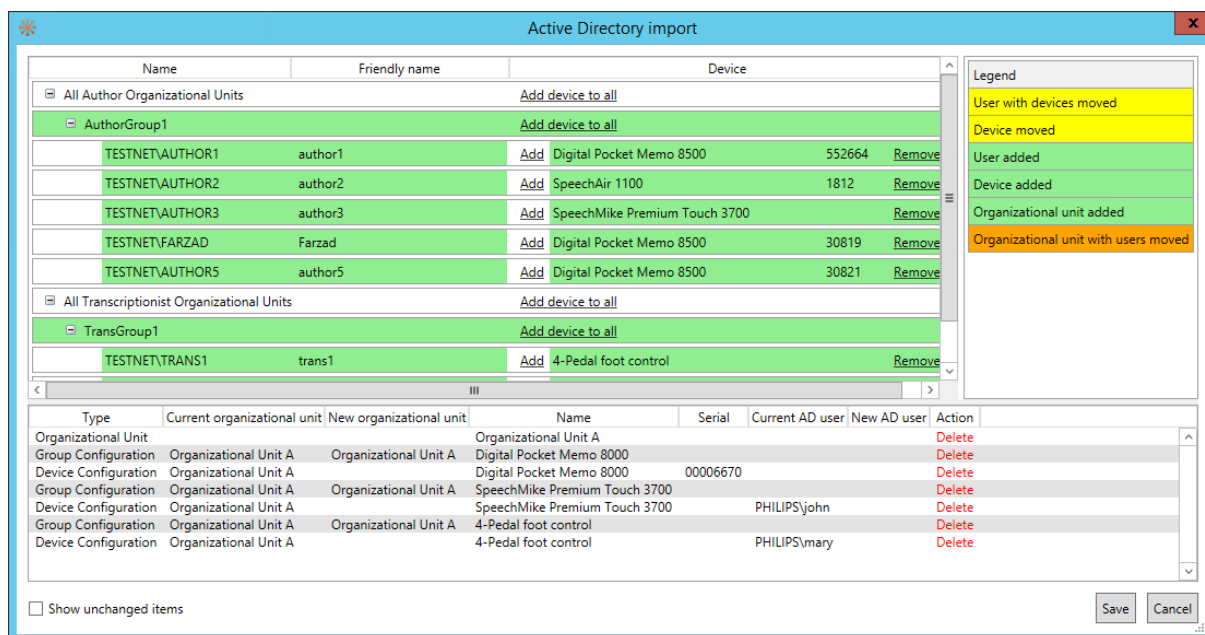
Active Directory import

| Name | Friendly name | Device | | |
|---|---|---|---|---|
| All Author Organizational Units | | Add device to all | | |
| AuthorGroup1 | | Add device to all | | |
| TESTNET\AUTHOR1 | author1 | Add Digital Pocket Memo 8500 | 552664 | Remove |
| TESTNET\AUTHOR2 | author2 | Add SpeechAir 1100 | 1812 | Remove |
| TESTNET\AUTHOR3 | author3 | Add SpeechMike Premium Touch 3700 | | Remove |
| TESTNET\FARZAD | Farzad | Add Digital Pocket Memo 8500 | 30819 | Remove |
| TESTNET\AUTHOR5 | author5 | Add Digital Pocket Memo 8500 | 30821 | Remove |
| All Transcriptionist Organizational Units | | Add device to all | | |
| TransGroup1 | | Add device to all | | |
| TESTNET\TRANS1 | trans1 | Add 4-Pedal foot control | | Remove |

Legend
User with devices moved
Device moved
User added
Device added
Organizational unit added
Organizational unit with users moved

| Type | Current organizational unit | New organizational unit | Name | Serial | Current AD user | New AD user | Action |
|---|---|---|---|---|---|---|---|
| Organizational Unit | | | Organizational Unit A | | | | Delete |
| Group Configuration | Organizational Unit A | Organizational Unit A | Digital Pocket Memo 8000 | | | | Delete |
| Device Configuration | Organizational Unit A | | Digital Pocket Memo 8000 | 00006670 | | | Delete |
| Group Configuration | Organizational Unit A | Organizational Unit A | SpeechMike Premium Touch 3700 | | | | Delete |
| Device Configuration | Organizational Unit A | | SpeechMike Premium Touch 3700 | | PHILIPS\john | | Delete |
| Group Configuration | Organizational Unit A | Organizational Unit A | 4-Pedal foot control | | | | Delete |
| Device Configuration | Organizational Unit A | | 4-Pedal foot control | | PHILIPS\mary | | Delete |

Show unchanged items

Save Cancel